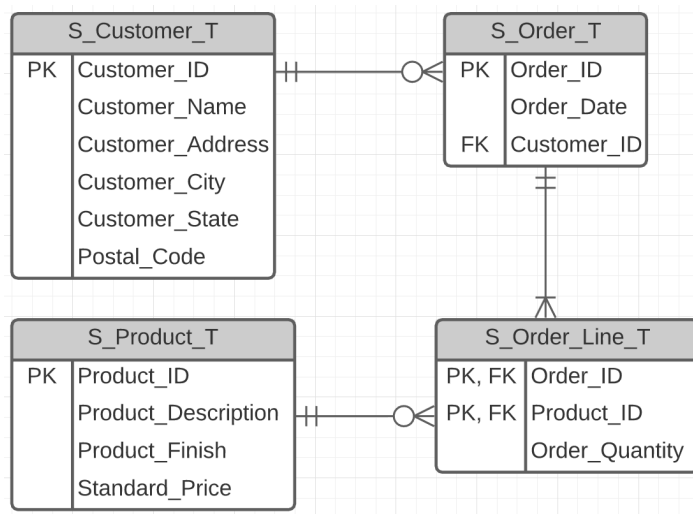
S_Customer_T

| | |
|---|---|
| PK | Customer_ID |
| | Customer_Name |
| | Customer_Address |
| | Customer_City |
| | Customer_State |
| | Postal_Code |

S_Order_T

| | |
|---|---|
| PK | Order_ID |
| | Order_Date |
| FK | Customer_ID |

S_Product_T

| | |
|---|---|
| PK | Product_ID |
| | Product_Description |
| | Product_Finish |
| | Standard_Price |

S_Order_Line_T

| | |
|---|---|
| PK, FK | Order_ID |
| PK, FK | Product_ID |
| | Order_Quantity |